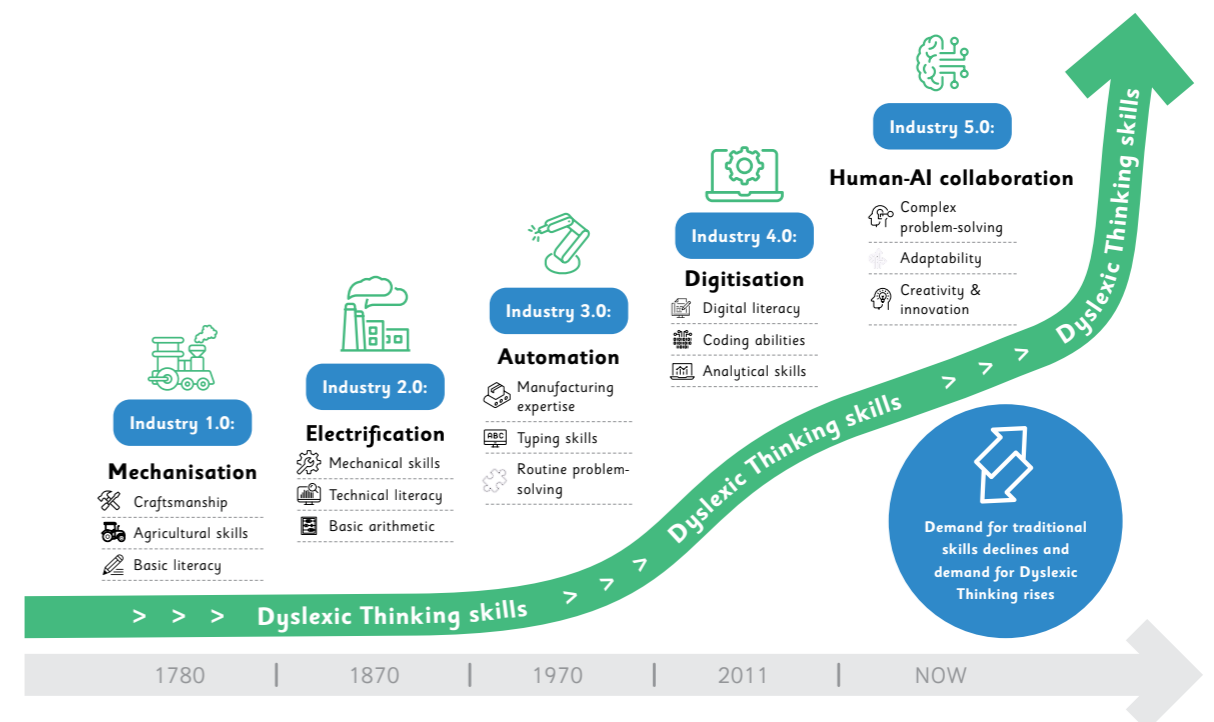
Industry 1.0:

Mechanisation

Craftsmanship

Agricultural skills

Basic literacy

Industry 2.0:

Electrification

Mechanical skills

Technical literacy

Basic arithmetic

Industry 3.0:

Automation

Manufacturing expertise

Typing skills

Routine problem-solving

Industry 4.0:

Digitisation

Digital literacy

Coding abilities

Analytical skills

Industry 5.0:

Human-AI collaboration

Complex problem-solving

Adaptability

Creativity & innovation

> > > Dyslexic Thinking skills > > Dyslexic Thinking skills > > > Dyslexic Thinking skills

Demand for traditional skills declines and demand for Dyslexic Thinking rises

1780 | 1870 | 1970 | 2011 | NOW